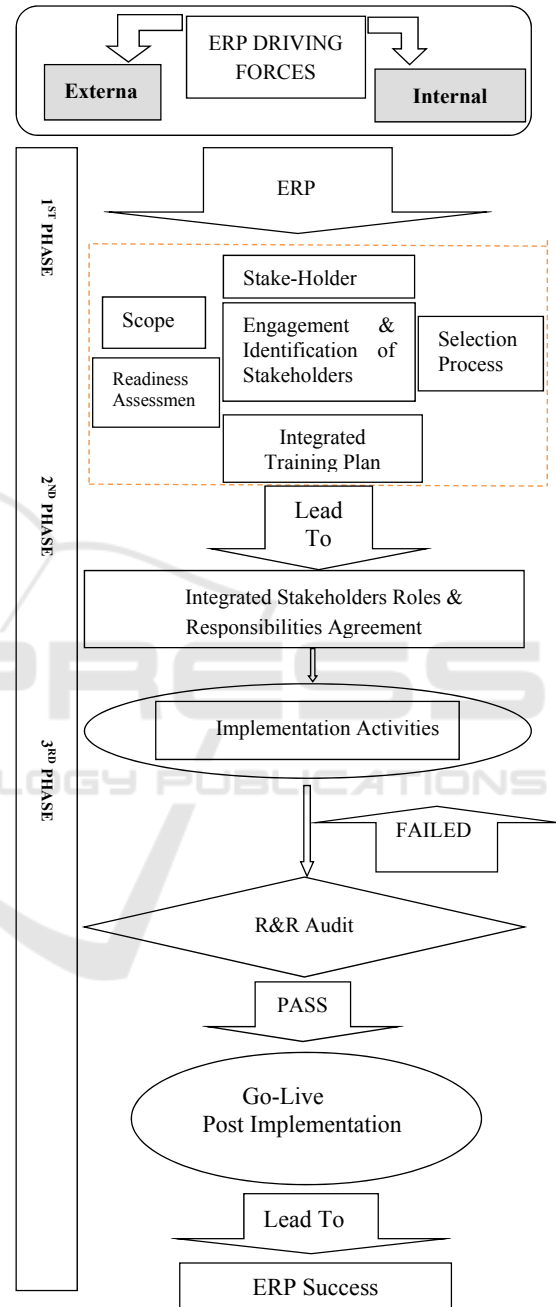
ERP DRIVING FORCES

Externa

Internal

1ST PHASE

ERP

Stake-Holder

Scope

Engagement & Identification of Stakeholders

Selection Process

Readiness Assessmen

Integrated Training Plan

2ND PHASE

Lead To

Integrated Stakeholders Roles & Responsibilities Agreement

3RD PHASE

Implementation Activities

FAILED

R&R Audit

PASS

Go-Live Post Implementation

Lead To

ERP Success